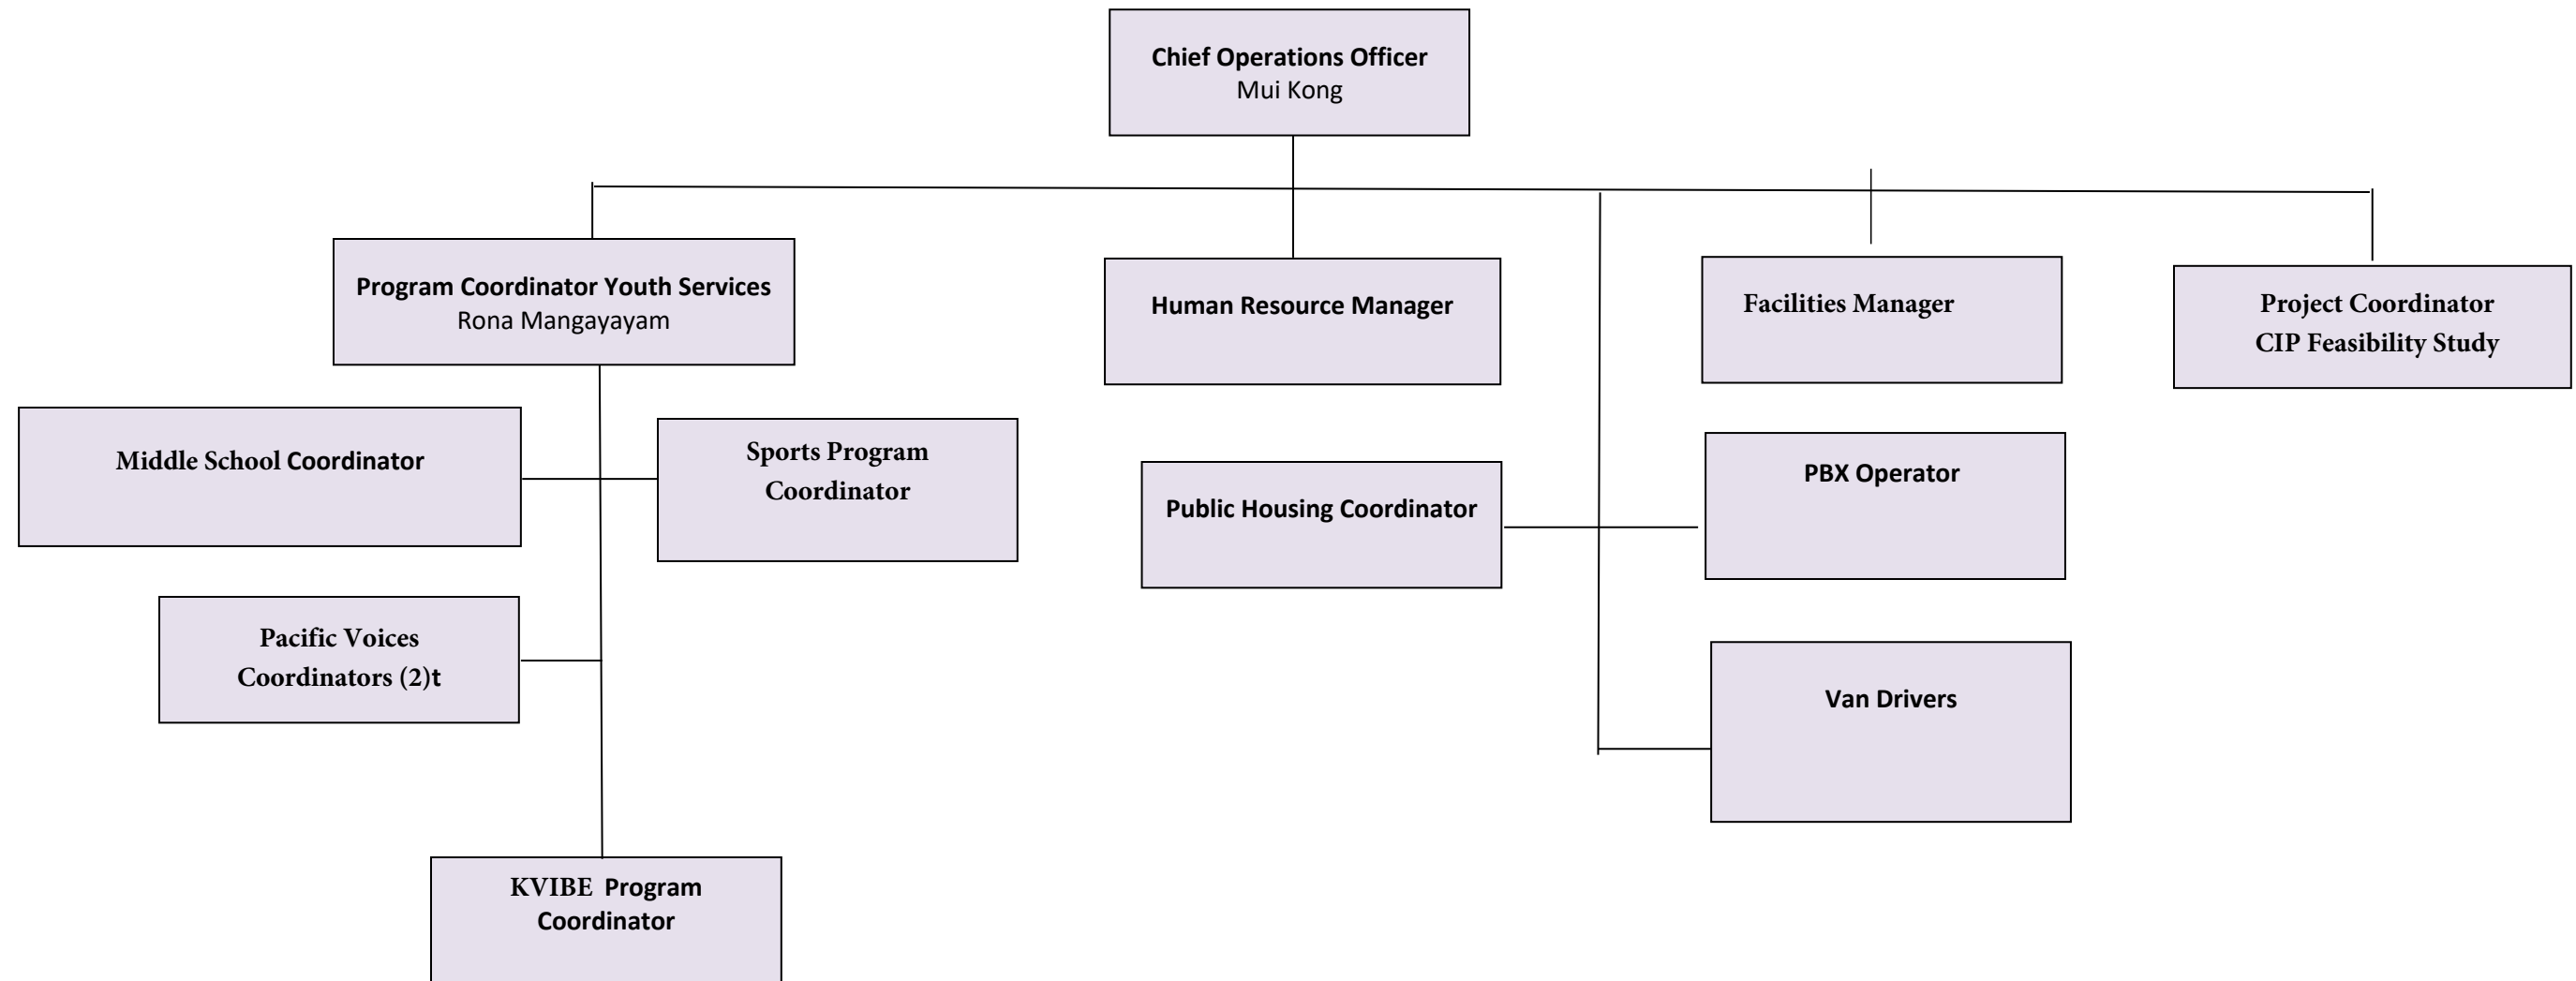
Chief Operations Officer
Mui Kong

Program Coordinator Youth Services
Rona Mangayayam

Human Resource Manager

Facilities Manager

Project Coordinator
CIP Feasibility Study

Middle School Coordinator

Sports Program Coordinator

Public Housing Coordinator

PBX Operator

Pacific Voices Coordinators (2)t

Van Drivers

KVIBE Program Coordinator